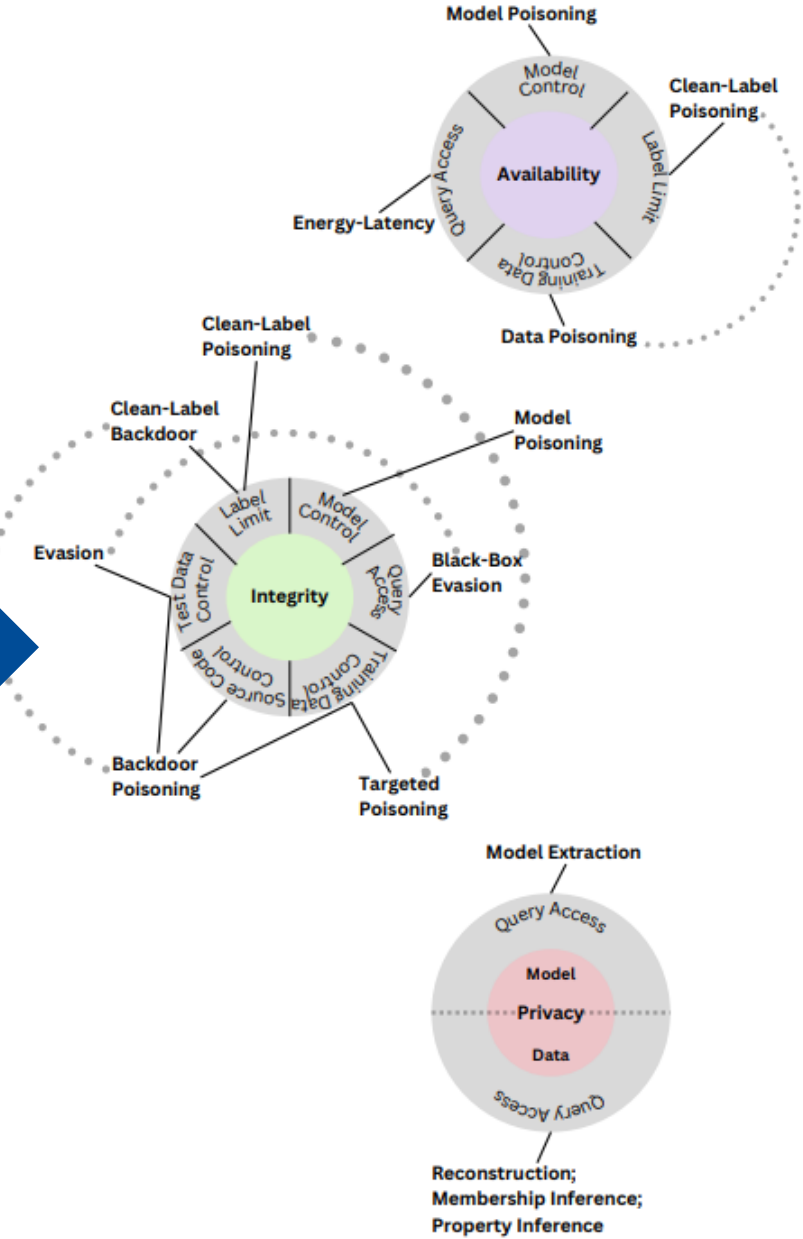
Model Poisoning

Model Control

Clean-Label Poisoning

Query Access

Availability

Label Limit

Energy-Latency

Training Data Control

Data Poisoning

Clean-Label Poisoning

Clean-Label Backdoor

Model Poisoning

Label Limit

Model Control

Evasion

Test Data Control

Integrity

Query Access

Black-Box Evasion

Source Code Control

Training Data Control

Backdoor Poisoning

Targeted Poisoning

Model Extraction

Query Access

Model

Privacy

Data

Query Access

Reconstruction; Membership Inference; Property Inference